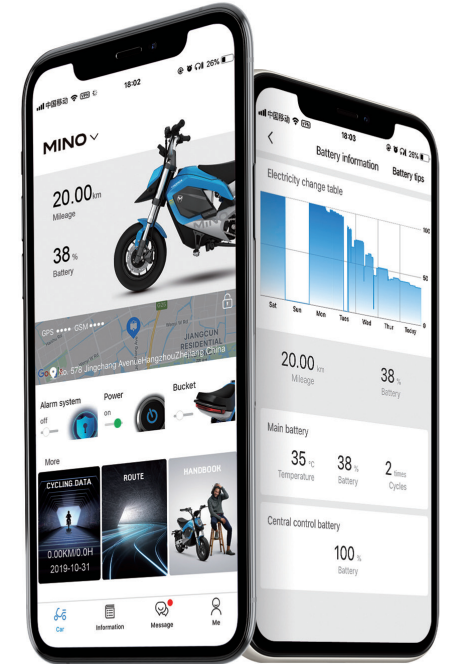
中国移动 18:02 26%

MINO

20.00 km
Mileage

38 %
Battery

GPS ●●●● GSM ●●●●
JIANGCUN RESIDENTIAL
No. 578 Jingchang AvenueHangzhouZhejiang China

Alarm system
off
Power
on
Bucket

More
CYCLING DATA
0.00KM/0.0H
2019-10-31
ROUTE
HANDBOOK

Car
Information
Message
Me

中国移动 18:03 26%
Battery information
Battery tips
Electricity change table
100
50
0
Sat Sun Mon Tues Wed Thur Today

20.00 km
Mileage
38 %
Battery

Main battery
35 °C
Temperature
38 %
Battery
2 times
Cycles

Central control battery
100 %
Battery